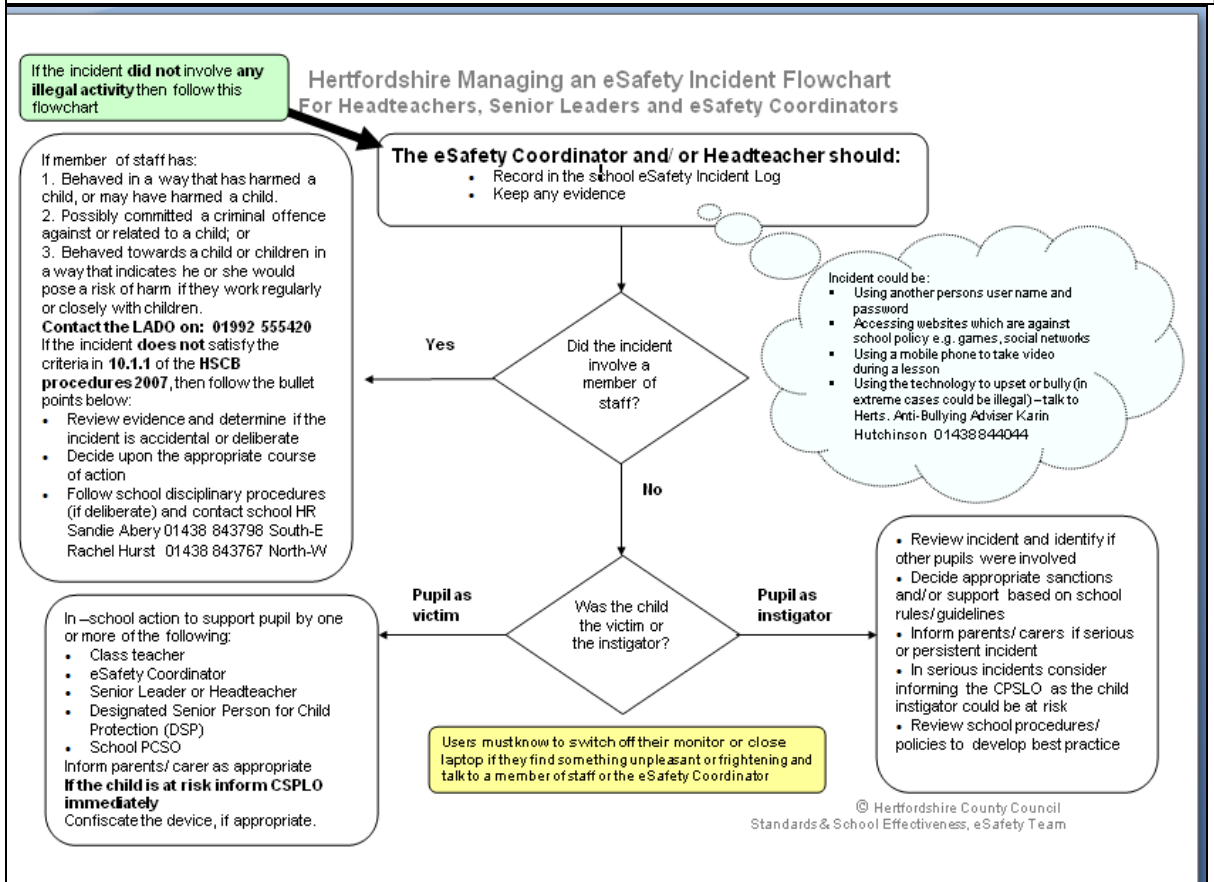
If the incident **did not** involve **any illegal activity** then follow this flowchart

Hertfordshire Managing an eSafety Incident Flowchart
For Headteachers, Senior Leaders and eSafety Coordinators

**The eSafety Coordinator and/ or Headteacher should:**
- Record in the school eSafety Incident Log
- Keep any evidence

If member of staff has:
1. Behaved in a way that has harmed a child, or may have harmed a child.
2. Possibly committed a criminal offence against or related to a child; or
3. Behaved towards a child or children in a way that indicates he or she would pose a risk of harm if they work regularly or closely with children.
**Contact the LADO on: 01992 555420**
If the incident **does not** satisfy the criteria in **10.1.1** of the **HSCB procedures 2007**, then follow the bullet points below:
- Review evidence and determine if the incident is accidental or deliberate
- Decide upon the appropriate course of action
- Follow school disciplinary procedures (if deliberate) and contact school HR Sandie Abery 01438 843798 South-E Rachel Hurst 01438 843767 North-W

Yes

Did the incident involve a member of staff?

Incident could be:
- Using another persons user name and password
- Accessing websites which are against school policy e.g. games, social networks
- Using a mobile phone to take video during a lesson
- Using the technology to upset or bully (in extreme cases could be illegal) – talk to Herts. Anti-Bullying Adviser Karin Hutchinson 01438844044

No

- Review incident and identify if other pupils were involved
- Decide appropriate sanctions and/or support based on school rules/ guidelines
- Inform parents/ carers if serious or persistent incident
- In serious incidents consider informing the CPSLO as the child instigator could be at risk
- Review school procedures/ policies to develop best practice

Pupil as victim

Was the child the victim or the instigator?

Pupil as instigator

In –school action to support pupil by one or more of the following:
- Class teacher
- eSafety Coordinator
- Senior Leader or Headteacher
- Designated Senior Person for Child Protection (DSP)
- School PCSO
Inform parents/ carer as appropriate
**If the child is at risk inform CSPLO immediately**
Confiscate the device, if appropriate.

Users must know to switch off their monitor or close laptop if they find something unpleasant or frightening and talk to a member of staff or the eSafety Coordinator

© Hertfordshire County Council
Standards & School Effectiveness, eSafety Team